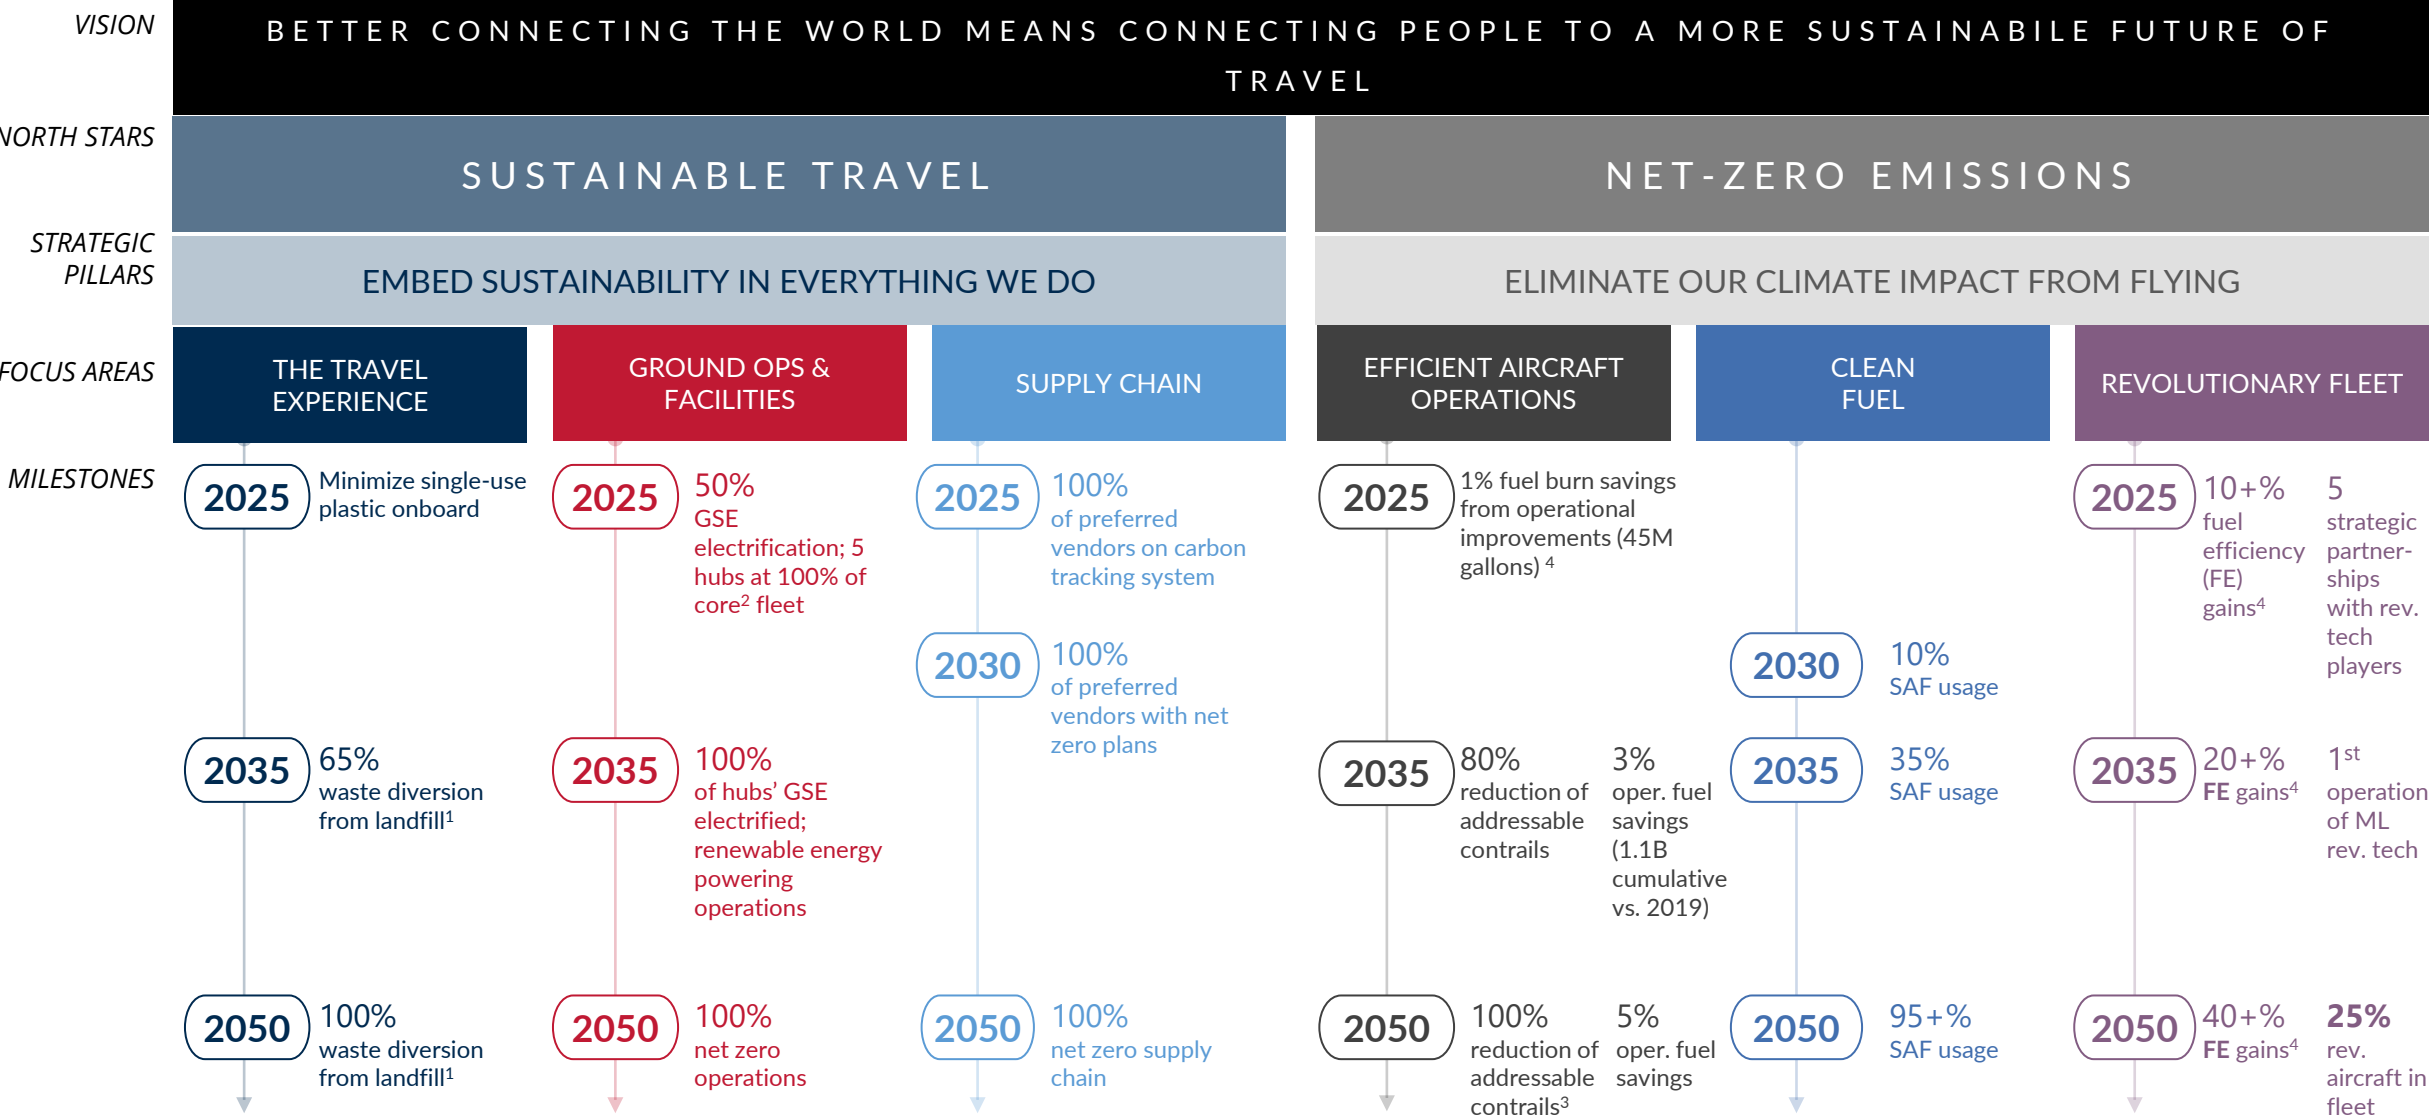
VISION

BETTER CONNECTING THE WORLD MEANS CONNECTING PEOPLE TO A MORE SUSTAINABILE FUTURE OF TRAVEL

NORTH STARS

SUSTAINABLE TRAVEL

NET-ZERO EMISSIONS

STRATEGIC PILLARS

EMBED SUSTAINABILITY IN EVERYTHING WE DO

ELIMINATE OUR CLIMATE IMPACT FROM FLYING

FOCUS AREAS

THE TRAVEL EXPERIENCE

GROUND OPS & FACILITIES

SUPPLY CHAIN

EFFICIENT AIRCRAFT OPERATIONS

CLEAN FUEL

REVOLUTIONARY FLEET

MILESTONES

2025 Minimize single-use plastic onboard

2035 65% waste diversion from landfill$^1$

2050 100% waste diversion from landfill$^1$

2025 50% GSE electrification; 5 hubs at 100% of core$^2$ fleet

2035 100% of hubs' GSE electrified; renewable energy powering operations

2050 100% net zero operations

2025 100% of preferred vendors on carbon tracking system

2030 100% of preferred vendors with net zero plans

2050 100% net zero supply chain

2025 1% fuel burn savings from operational improvements (45M gallons) $^4$

2035 80% reduction of addressable contrails

3% oper. fuel savings (1.1B cumulative vs. 2019)

2050 100% reduction of addressable contrails$^3$

5% oper. fuel savings

2030 10% SAF usage

2035 35% SAF usage

2050 95+% SAF usage

2025 10+% fuel efficiency (FE) gains$^4$

5 strategic partnerships with rev. tech players

2035 20+% FE gains$^4$

1$^{st}$ operation of ML rev. tech

2050 40+% FE gains$^4$

25% rev. aircraft in fleet